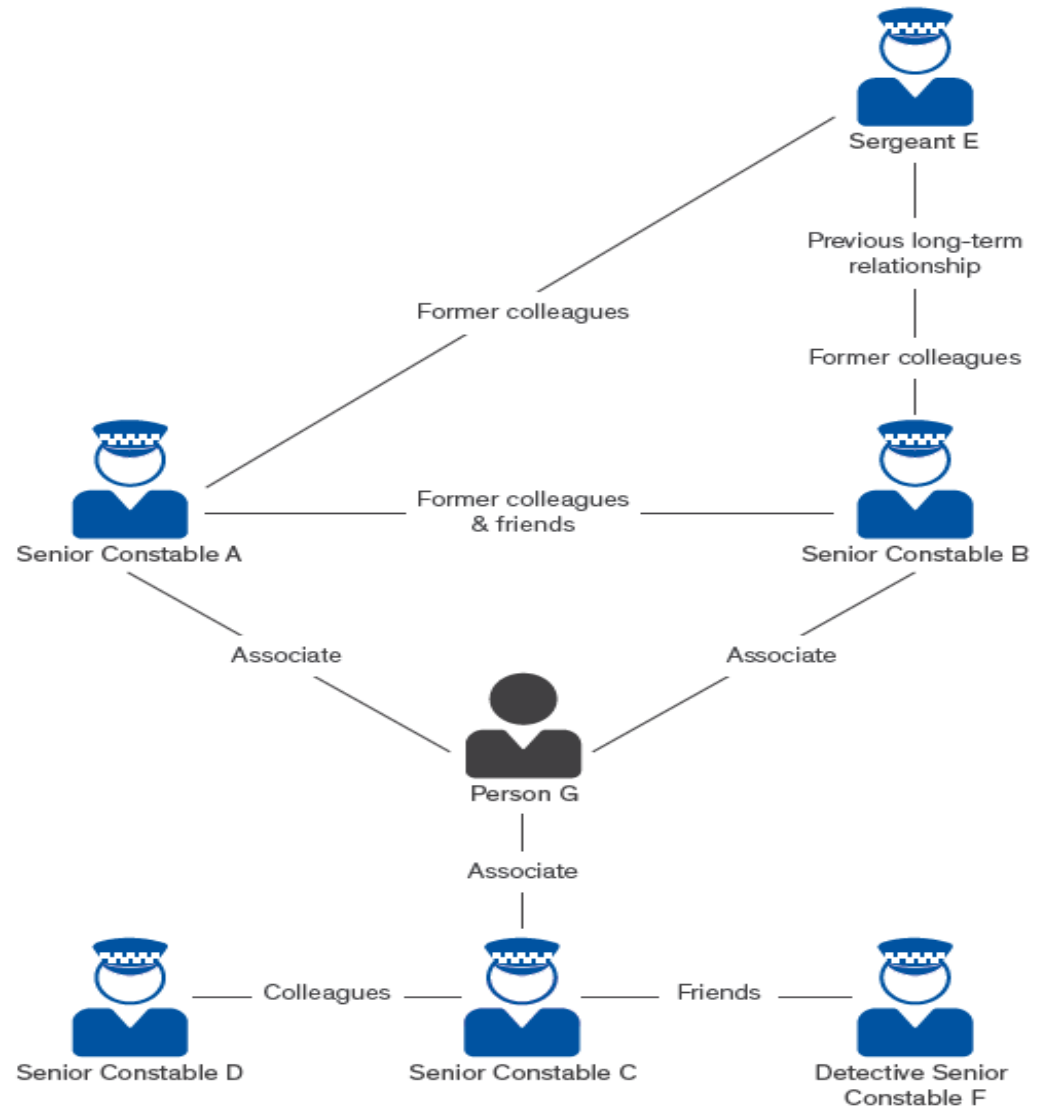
Sergeant E

Previous long-term relationship

Former colleagues

Former colleagues

Senior Constable A

Former colleagues & friends

Senior Constable B

Associate

Associate

Person G

Associate

Senior Constable D

Colleagues

Senior Constable C

Friends

Detective Senior Constable F